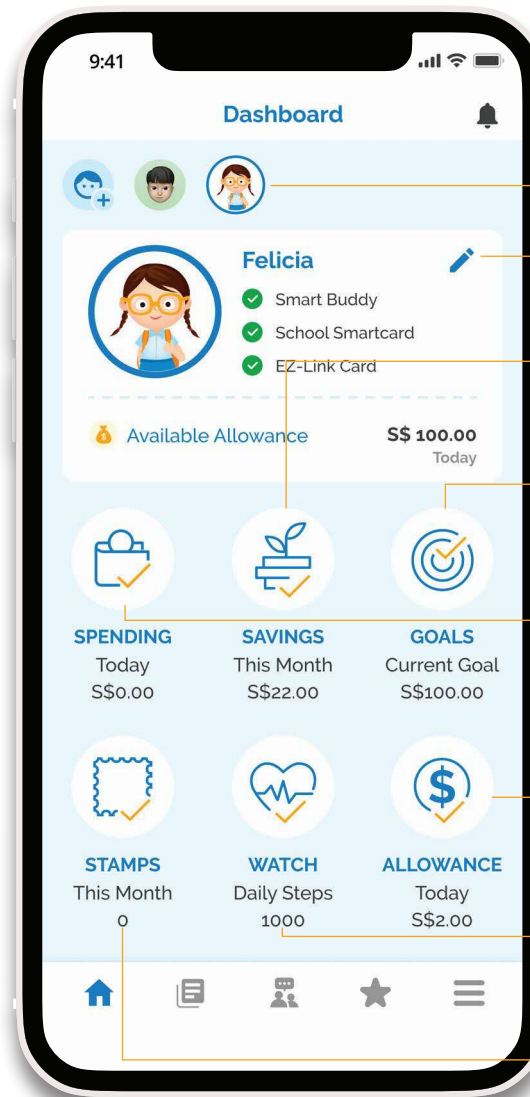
9:41

Dashboard

Felicia

Smart Buddy

School Smartcard

EZ-Link Card

Available Allowance

S$ 100.00

Today

SPENDING

Today

S$0.00

SAVINGS

This Month

S$22.00

GOALS

Current Goal

S$100.00

STAMPS

This Month

0

WATCH

Daily Steps

1000

ALLOWANCE

Today

S$2.00